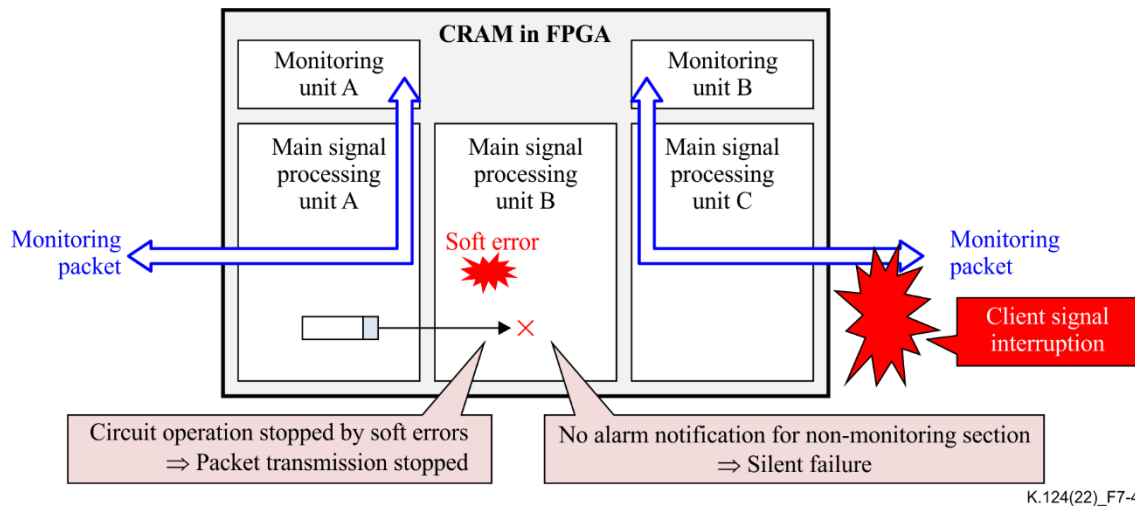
CRAM in FPGA

Monitoring unit A

Monitoring unit B

Main signal processing unit A

Main signal processing unit B

Main signal processing unit C

Monitoring packet

Soft error

Monitoring packet

Client signal interruption

Circuit operation stopped by soft errors
$\Rightarrow$ Packet transmission stopped

No alarm notification for non-monitoring section
$\Rightarrow$ Silent failure

K.124(22)_F7-4